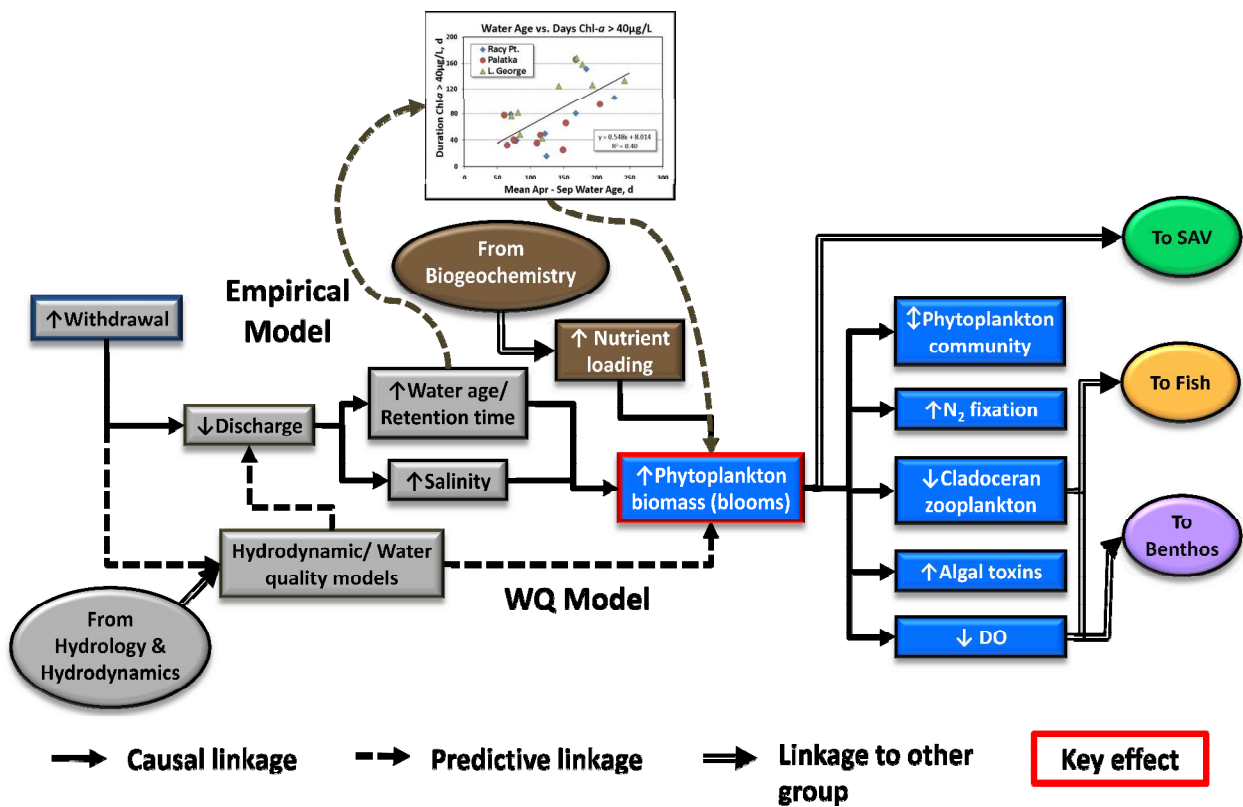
Water Age vs. Days Chl-$a$ > 40µg/L

Racy Pt.
Palatka
L. George

Duration Chl-$a$ > 40µg/L, d

200
160
120
80
40
0

y = 0.548x + 8.014
R² = 0.40

0 50 100 150 200 250 300

Mean Apr - Sep Water Age, d

From Biogeochemistry

Empirical Model

↑Withdrawal

↓Discharge

↑Water age/ Retention time

↑ Nutrient loading

↑Salinity

↑Phytoplankton biomass (blooms)

Hydrodynamic/ Water quality models

WQ Model

From Hydrology & Hydrodynamics

To SAV

↕Phytoplankton community

↑$N_2$ fixation

↓Cladoceran zooplankton

↑Algal toxins

↓ DO

To Fish

To Benthos

Causal linkage

Predictive linkage

Linkage to other group

Key effect